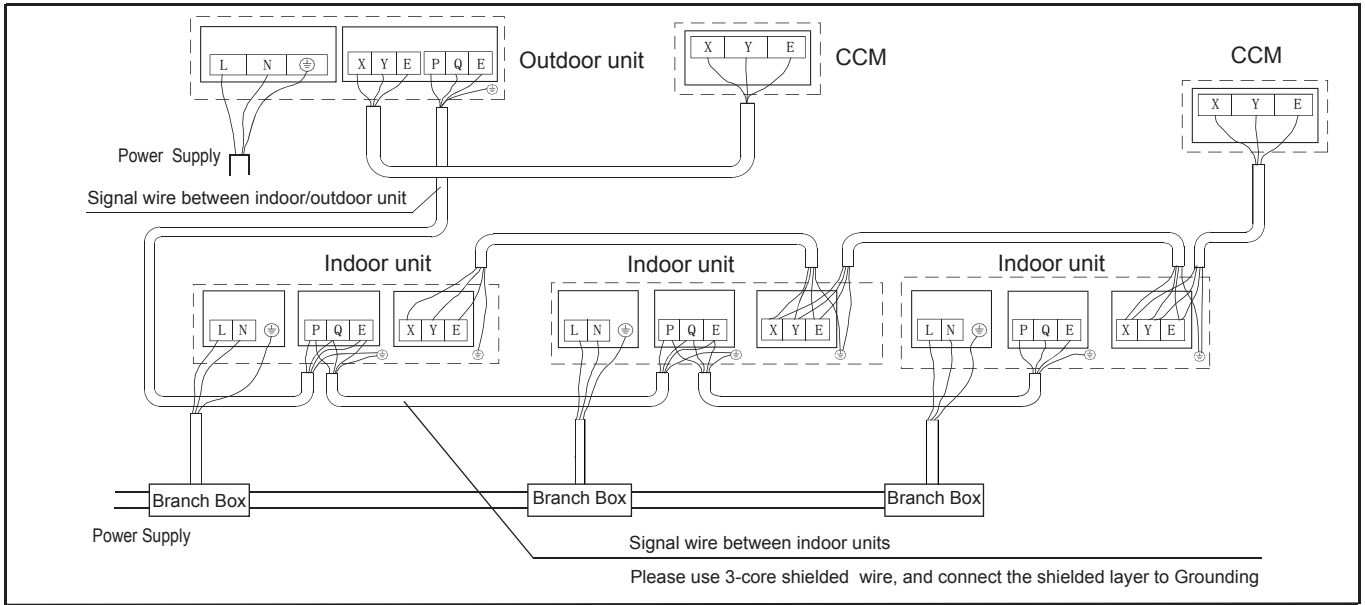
L N ⏚ X Y E P Q E

Outdoor unit

X Y E

CCM

CCM

X Y E

Power Supply

Signal wire between indoor/outdoor unit

Indoor unit

L N ⏚ P Q E X Y E

Indoor unit

L N ⏚ P Q E X Y E

Indoor unit

L N ⏚ P Q E X Y E

Branch Box

Branch Box

Branch Box

Power Supply

Signal wire between indoor units

Please use 3-core shielded wire, and connect the shielded layer to Grounding